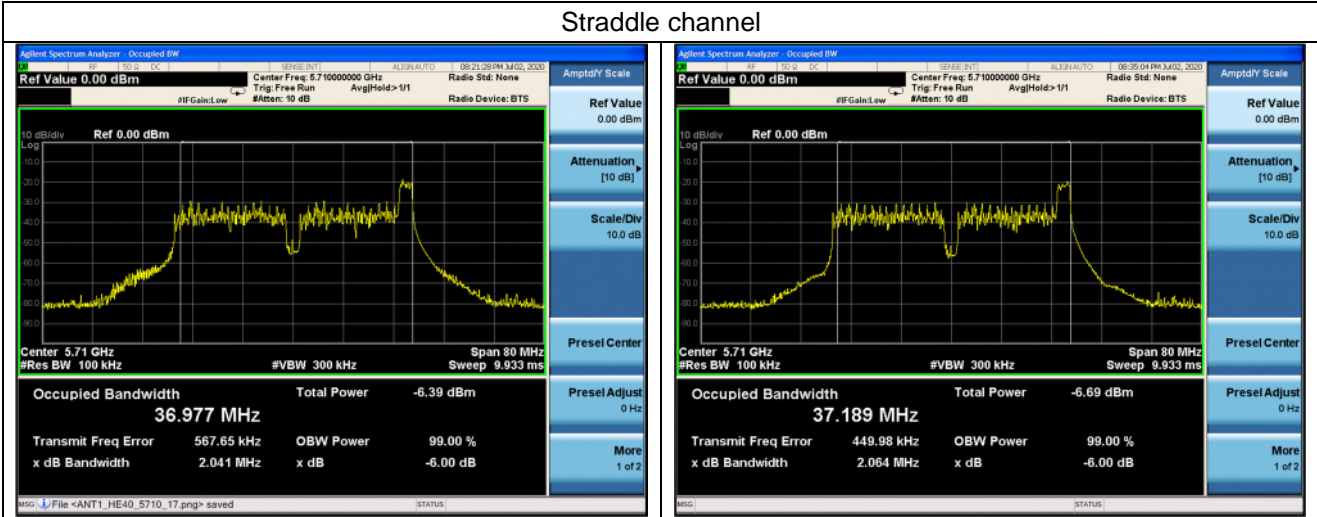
Straddle channel

Agilent Spectrum Analyzer - Occupied BW
RF 50 Ω DC SENSE:INT ALIGN AUTO 08:21:28 PM Jul 02, 2020
Ref Value 0.00 dBm
Center Freq: 5.710000000 GHz Trig: Free Run Avg|Hold>1/1 #Atten: 10 dB
#IFGain:Low
Radio Std: None
Radio Device: BTS
10 dB/div Ref 0.00 dBm
Log
-10.0
-20.0
-30.0
-40.0
-50.0
-60.0
-70.0
-80.0
-90.0
Center 5.71 GHz
#Res BW 100 kHz
#VBW 300 kHz
Span 80 MHz
Sweep 9.933 ms
Occupied Bandwidth
36.977 MHz
Total Power -6.39 dBm
Transmit Freq Error 567.65 kHz
OBW Power 99.00 %
x dB Bandwidth 2.041 MHz
x dB -6.00 dB
Amptd/Y Scale
Ref Value 0.00 dBm
Attenuation [10 dB]
Scale/Div 10.0 dB
Presel Center
Presel Adjust 0 Hz
More 1 of 2
MSG File <ANT1_HE40_5710_17.png> saved
STATUS

Agilent Spectrum Analyzer - Occupied BW
RF 50 Ω DC SENSE:INT ALIGN AUTO 08:35:04 PM Jul 02, 2020
Ref Value 0.00 dBm
Center Freq: 5.710000000 GHz Trig: Free Run Avg|Hold>1/1 #Atten: 10 dB
#IFGain:Low
Radio Std: None
Radio Device: BTS
10 dB/div Ref 0.00 dBm
Log
-10.0
-20.0
-30.0
-40.0
-50.0
-60.0
-70.0
-80.0
-90.0
Center 5.71 GHz
#Res BW 100 kHz
#VBW 300 kHz
Span 80 MHz
Sweep 9.933 ms
Occupied Bandwidth
37.189 MHz
Total Power -6.69 dBm
Transmit Freq Error 449.98 kHz
OBW Power 99.00 %
x dB Bandwidth 2.064 MHz
x dB -6.00 dB
Amptd/Y Scale
Ref Value 0.00 dBm
Attenuation [10 dB]
Scale/Div 10.0 dB
Presel Center
Presel Adjust 0 Hz
More 1 of 2
MSG
STATUS